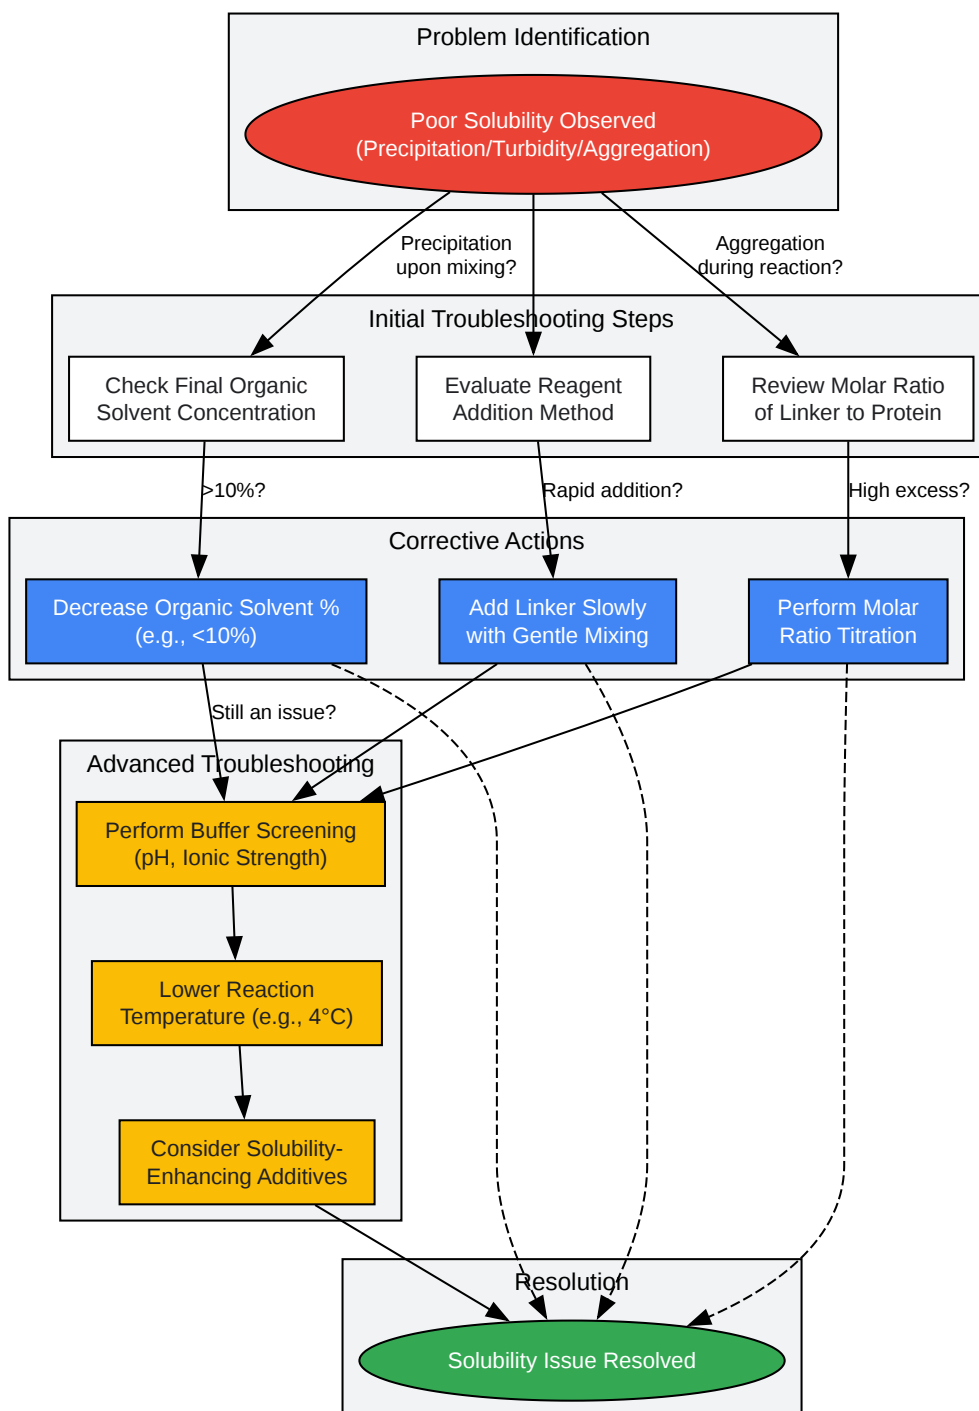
Problem Identification

Poor Solubility Observed
(Precipitation/Turbidity/Aggregation)

Precipitation upon mixing?

Aggregation during reaction?

Initial Troubleshooting Steps

Check Final Organic Solvent Concentration

Evaluate Reagent Addition Method

Review Molar Ratio of Linker to Protein

>10%?

Rapid addition?

High excess?

Corrective Actions

Decrease Organic Solvent %
(e.g., <10%)

Add Linker Slowly with Gentle Mixing

Perform Molar Ratio Titration

Still an issue?

Advanced Troubleshooting

Perform Buffer Screening
(pH, Ionic Strength)

Lower Reaction Temperature (e.g., 4°C)

Consider Solubility-Enhancing Additives

Resolution

Solubility Issue Resolved